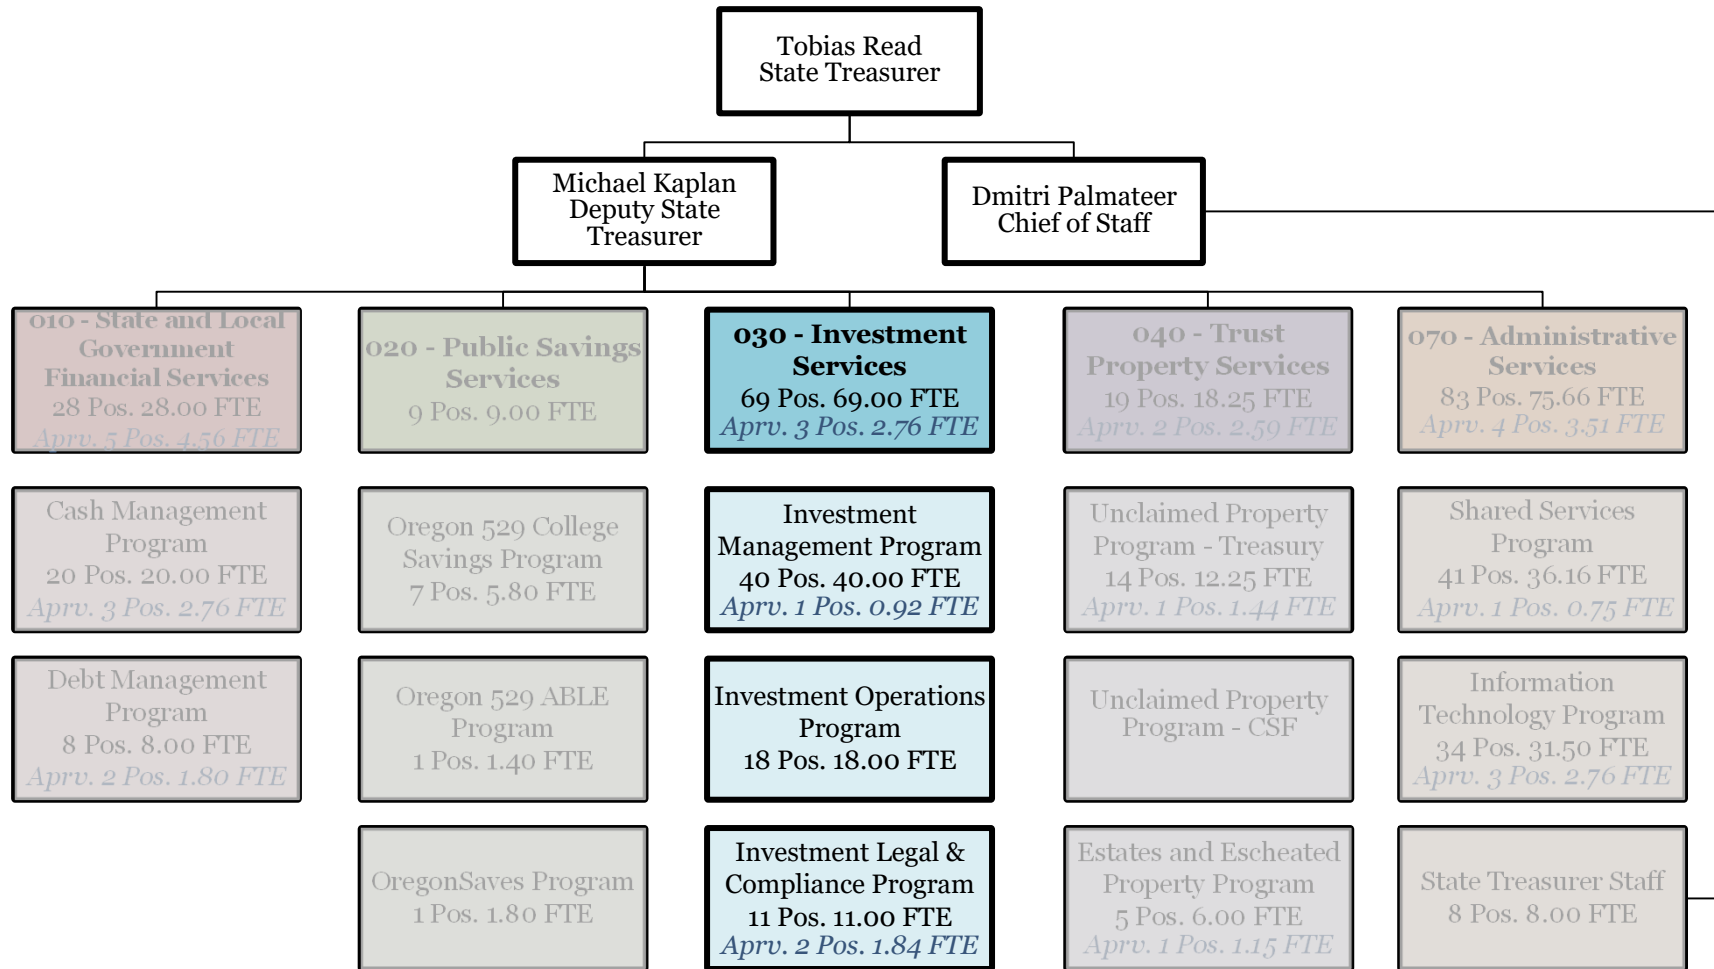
Tobias Read
State Treasurer

Michael Kaplan
Deputy State Treasurer

Dmitri Palmateer
Chief of Staff

010 - State and Local Government Financial Services
28 Pos. 28.00 FTE
Aprv. 5 Pos. 4.56 FTE

020 - Public Savings Services
9 Pos. 9.00 FTE

030 - Investment Services
69 Pos. 69.00 FTE
Aprv. 3 Pos. 2.76 FTE

040 - Trust Property Services
19 Pos. 18.25 FTE
Aprv. 2 Pos. 2.59 FTE

070 - Administrative Services
83 Pos. 75.66 FTE
Aprv. 4 Pos. 3.51 FTE

Cash Management Program
20 Pos. 20.00 FTE
Aprv. 3 Pos. 2.76 FTE

Oregon 529 College Savings Program
7 Pos. 5.80 FTE

Investment Management Program
40 Pos. 40.00 FTE
Aprv. 1 Pos. 0.92 FTE

Unclaimed Property Program - Treasury
14 Pos. 12.25 FTE
Aprv. 1 Pos. 1.44 FTE

Shared Services Program
41 Pos. 36.16 FTE
Aprv. 1 Pos. 0.75 FTE

Debt Management Program
8 Pos. 8.00 FTE
Aprv. 2 Pos. 1.80 FTE

Oregon 529 ABLE Program
1 Pos. 1.40 FTE

Investment Operations Program
18 Pos. 18.00 FTE

Unclaimed Property Program - CSF

Information Technology Program
34 Pos. 31.50 FTE
Aprv. 3 Pos. 2.76 FTE

OregonSaves Program
1 Pos. 1.80 FTE

Investment Legal & Compliance Program
11 Pos. 11.00 FTE
Aprv. 2 Pos. 1.84 FTE

Estates and Escheated Property Program
5 Pos. 6.00 FTE
Aprv. 1 Pos. 1.15 FTE

State Treasurer Staff
8 Pos. 8.00 FTE